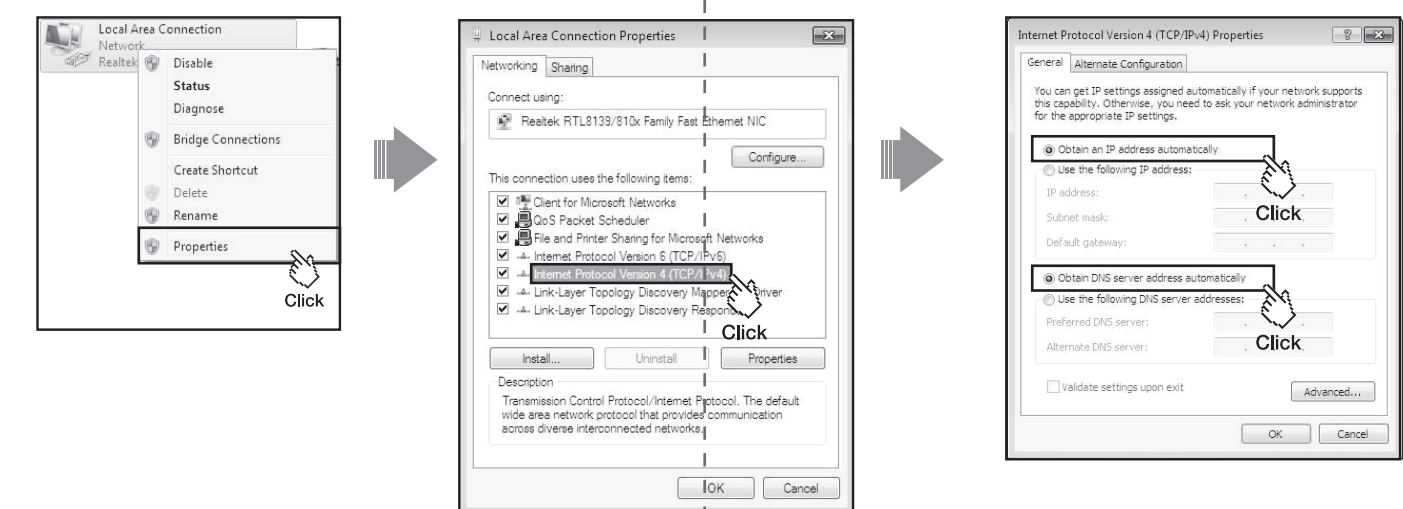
Local Area Connection
Network
Realtek
Disable
Status
Diagnose
Bridge Connections
Create Shortcut
Delete
Rename
Properties
Click

Local Area Connection Properties
Networking
Sharing
Connect using:
Realtek RTL8139/810x Family Fast Ethernet NIC
Configure...
This connection uses the following items:
Client for Microsoft Networks
QoS Packet Scheduler
File and Printer Sharing for Microsoft Networks
Internet Protocol Version 6 (TCP/IPv6)
Internet Protocol Version 4 (TCP/IPv4)
Link-Layer Topology Discovery Mapper I/O Driver
Link-Layer Topology Discovery Responder
Click
Install...
Uninstall
Properties
Description
Transmission Control Protocol/Internet Protocol. The default wide area network protocol that provides communication across diverse interconnected networks.
OK
Cancel

Internet Protocol Version 4 (TCP/IPv4) Properties
General
Alternate Configuration
You can get IP settings assigned automatically if your network supports this capability. Otherwise, you need to ask your network administrator for the appropriate IP settings.
Obtain an IP address automatically
Use the following IP address:
IP address:
Subnet mask:
Click
Default gateway:
Obtain DNS server address automatically
Use the following DNS server addresses:
Preferred DNS server:
Alternate DNS server:
Click
Validate settings upon exit
Advanced...
OK
Cancel